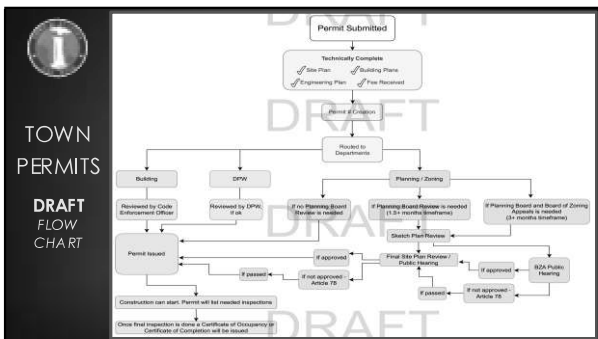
TOWN PERMITS

DRAFT
FLOW
CHART

DRAFT

Permit Submitted

Technically Complete
Site Plan
Building Plans
Engineering Plan
Fee Received

DRAFT

Permit # Creation

Routed to Departments

Building

DPW

Planning / Zoning

Reviewed by Code Enforcement Officer

Reviewed by DPW, if ok

If no Planning Board Review is needed

If Planning Board Review is needed (1.5+ months timeframe)

If Planning Board and Board of Zoning Appeals is needed (3+ months timeframe)

Sketch Plan Review

Permit Issued

If approved

Final Site Plan Review / Public Hearing

If passed

If not approved - Article 78

If approved

BZA Public Hearing

If passed

If not approved - Article 78

Construction can start. Permit will list needed inspections

Once final inspection is done a Certificate of Occupancy or Certificate of Completion will be issued

DRAFT